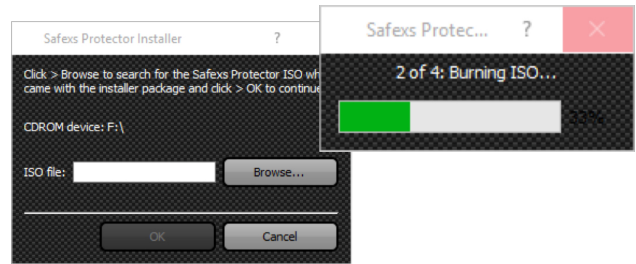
Safexs Protector Installer ?

Click > Browse to search for the Safexs Protector ISO wh came with the installer package and click > OK to continue

CDROM device: F:\

ISO file:

Browse...

OK

Cancel

Safexs Protec... ? ×

2 of 4: Burning ISO...

33%